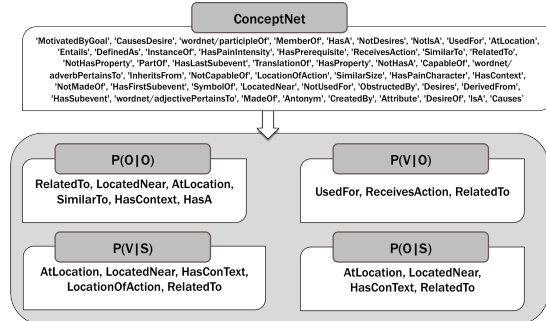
ConceptNet

'MotivatedByGoal', 'CausesDesire', 'wordnet/participleOf', 'MemberOf', 'HasA', 'NotDesires', 'NotIsA', 'UsedFor', 'AtLocation', 'Entails', 'DefinedAs', 'InstanceOf', 'HasPainIntensity', 'HasPrerequisite', 'ReceivesAction', 'SimilarTo', 'RelatedTo', 'NotHasProperty', 'PartOf', 'HasLastSubevent', 'TranslationOf', 'HasProperty', 'NotHasA', 'CapableOf', 'wordnet/adverbPertainsTo', 'InheritsFrom', 'NotCapableOf', 'LocationOfAction', 'SimilarSize', 'HasPainCharacter', 'HasContext', 'NotMadeOf', 'HasFirstSubevent', 'SymbolOf', 'LocatedNear', 'NotUsedFor', 'ObstructedBy', 'Desires', 'DerivedFrom', 'HasSubevent', 'wordnet/adjectivePertainsTo', 'MadeOf', 'Antonym', 'CreatedBy', 'Attribute', 'DesireOf', 'IsA', 'Causes'

P(O|O)

RelatedTo, LocatedNear, AtLocation, SimilarTo, HasContext, HasA

P(V|O)

UsedFor, ReceivesAction, RelatedTo

P(V|S)

AtLocation, LocatedNear, HasConText, LocationOfAction, RelatedTo

P(O|S)

AtLocation, LocatedNear, HasConText, RelatedTo